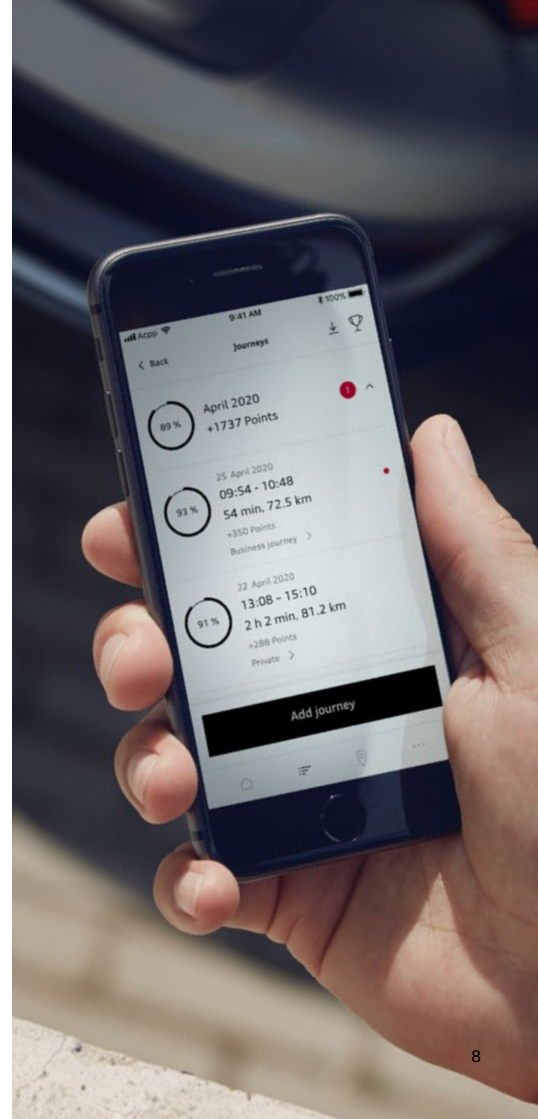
Acpp 9:41 AM 100%

< Back Journeys

89 % April 2020
+1737 Points 1

25 April 2020
93 % 09:54 - 10:48
54 min, 72.5 km
+350 Points
Business journey >

22 April 2020
91 % 13:08 - 15:10
2 h 2 min, 81.2 km
+288 Points
Private >

Add journey

8